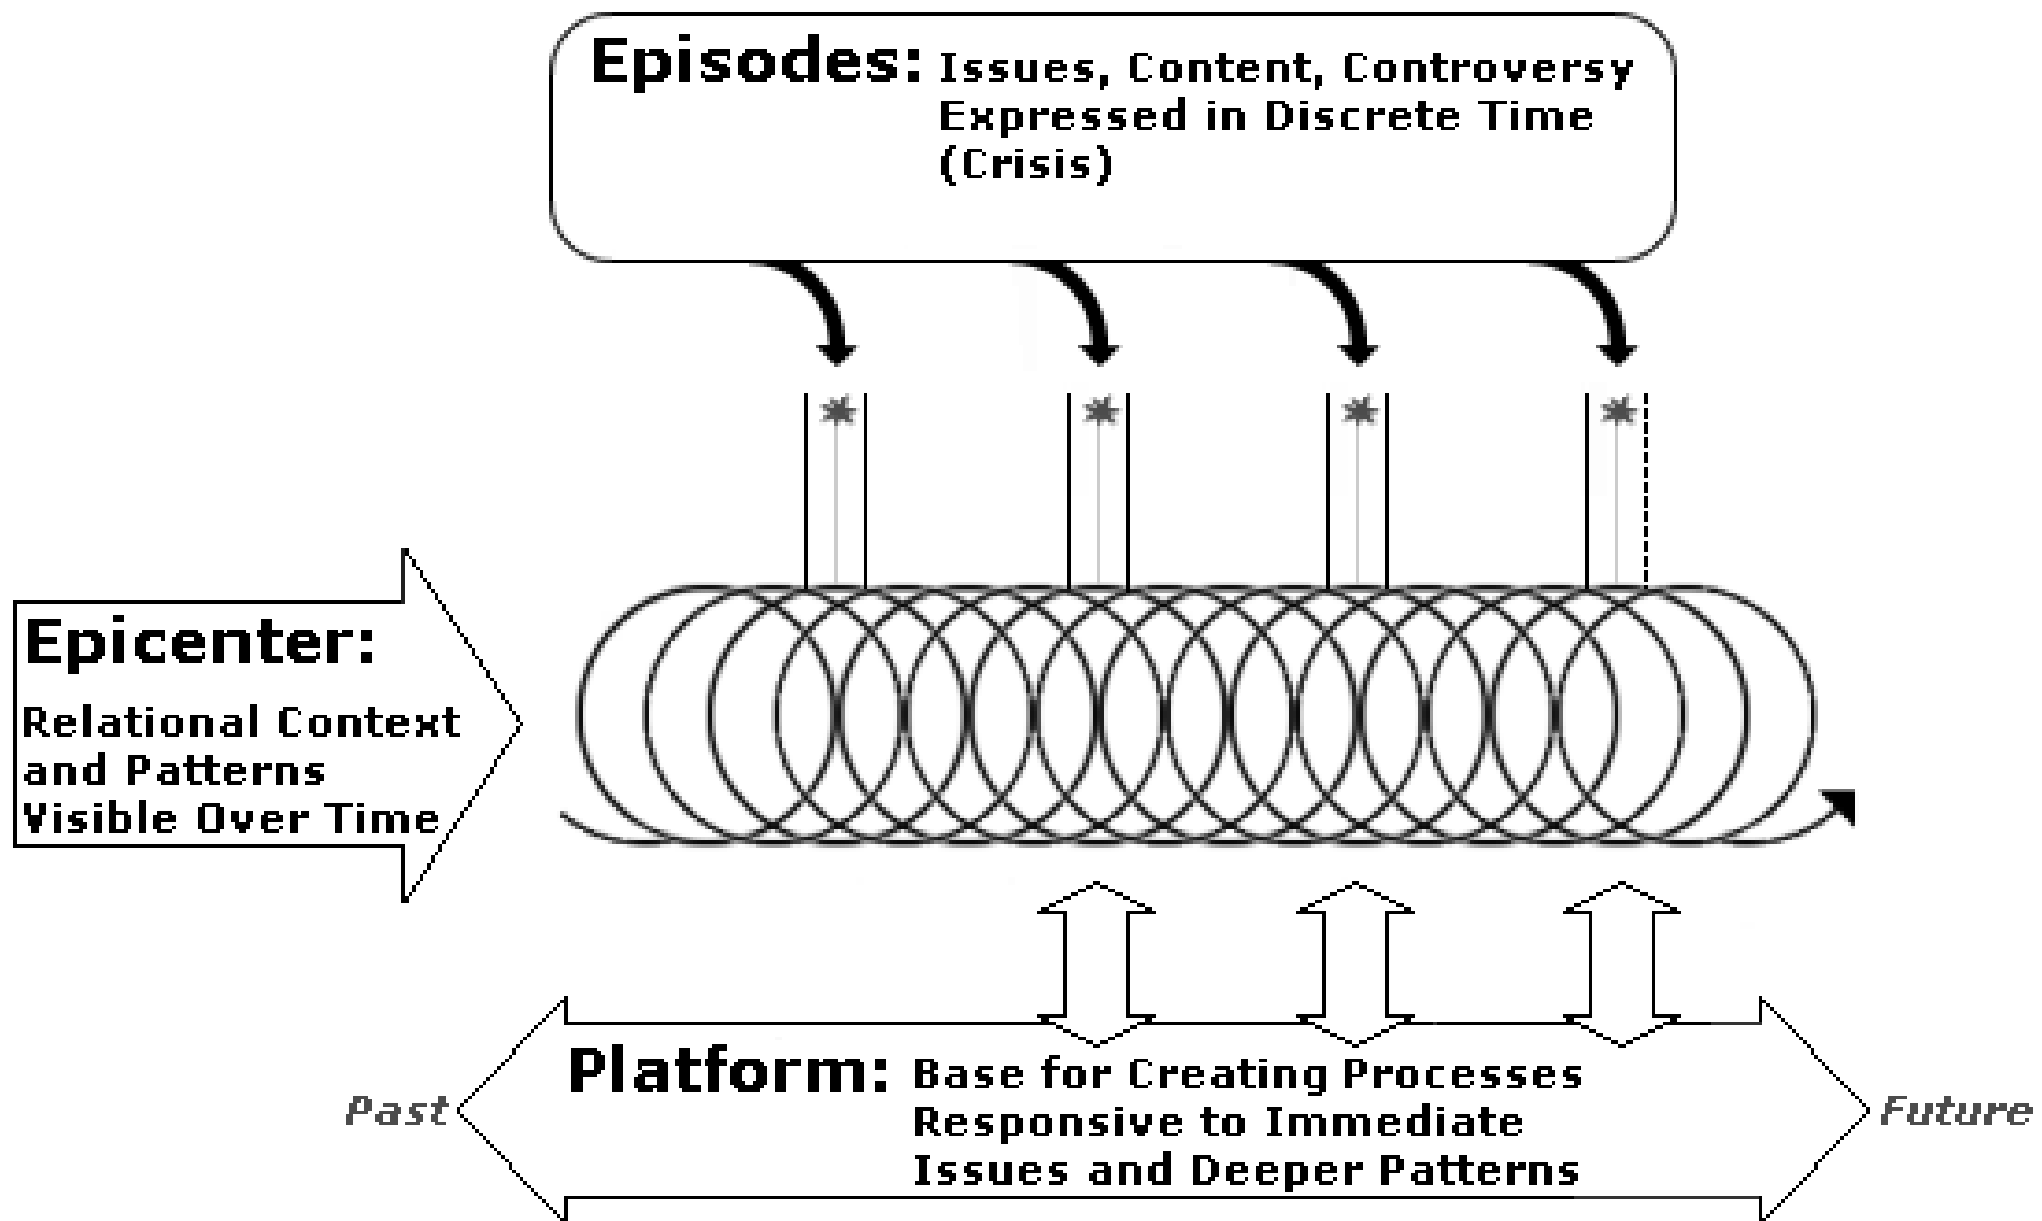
Episodes: Issues, Content, Controversy Expressed in Discrete Time (Crisis)

Epicenter:

Relational Context and Patterns Visible Over Time

Past

Platform: Base for Creating Processes Responsive to Immediate Issues and Deeper Patterns

Future